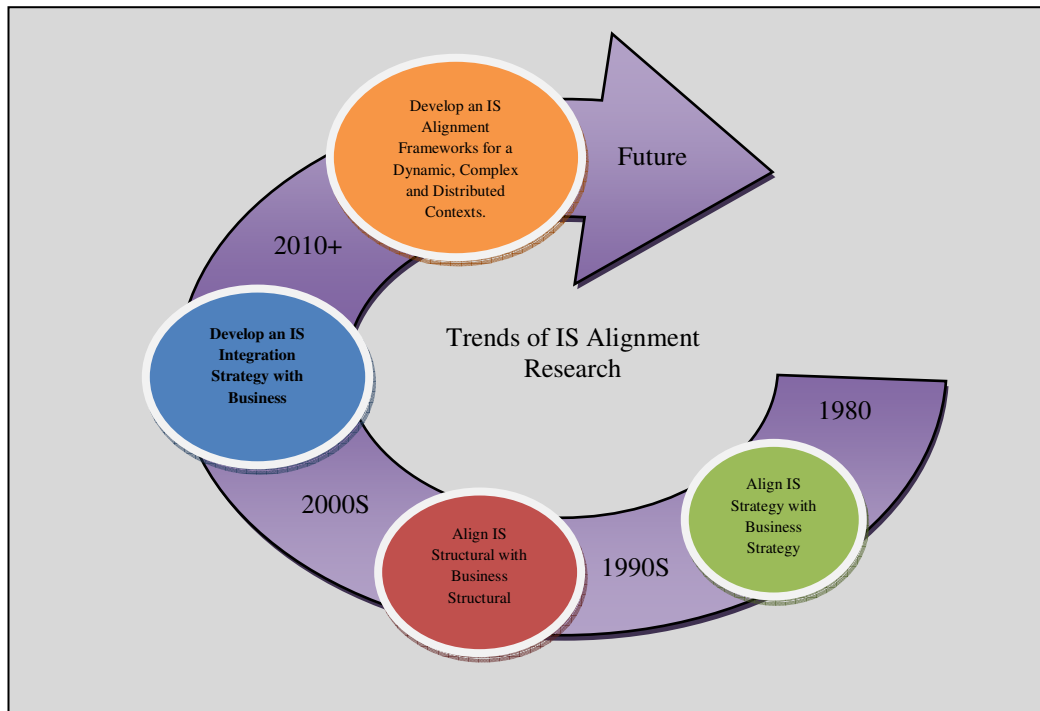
Trends of IS Alignment Research

1980

Align IS Strategy with Business Strategy

1990S

Align IS Structural with Business Structural

2000S

Develop an IS Integration Strategy with Business

2010+

Develop an IS Alignment Frameworks for a Dynamic, Complex and Distributed Contexts.

Future